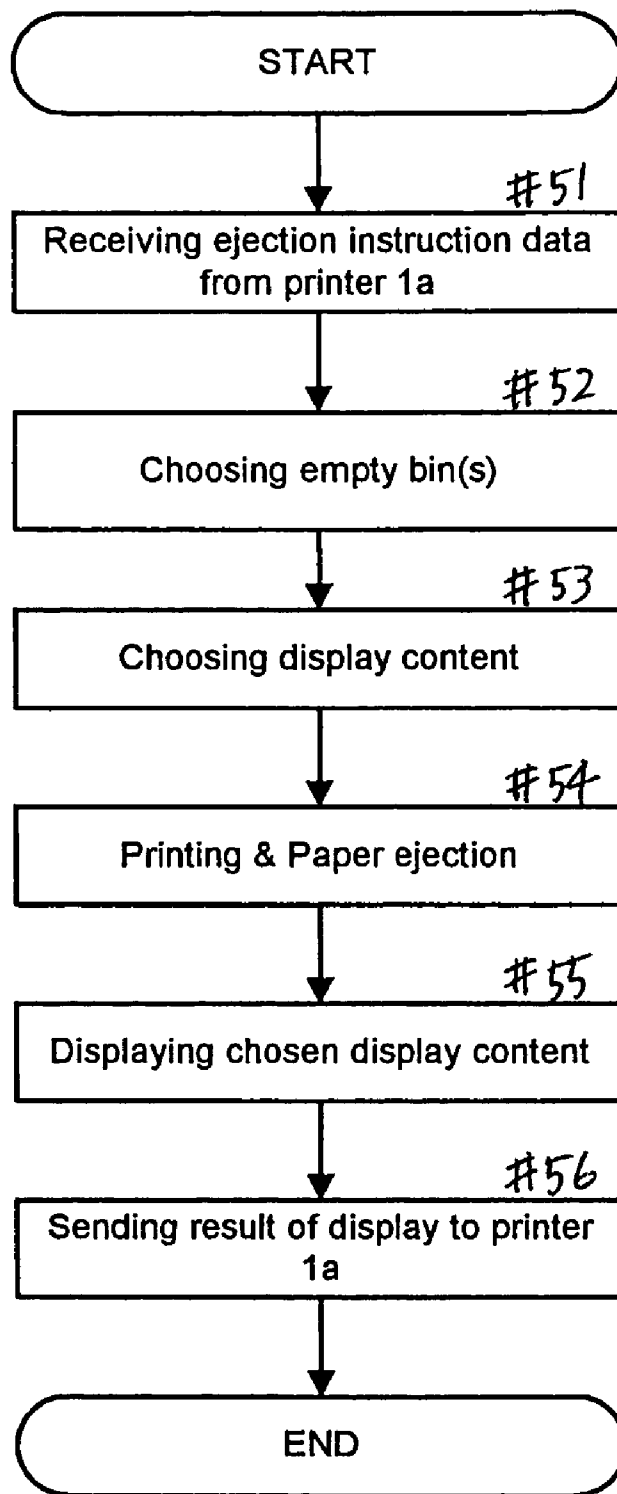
START

#51

Receiving ejection instruction data from printer 1a

#52

Choosing empty bin(s)

#53

Choosing display content

#54

Printing & Paper ejection

#55

Displaying chosen display content

#56

Sending result of display to printer 1a

END